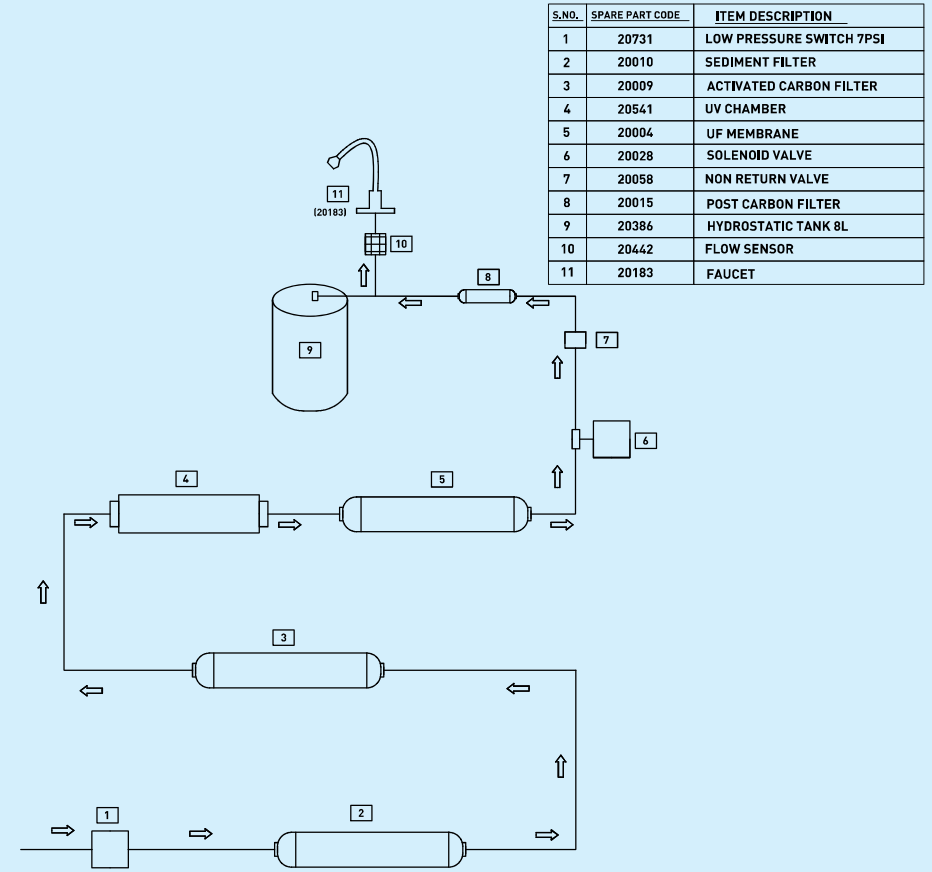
| S.NO. | SPARE PART CODE | ITEM DESCRIPTION |
|---|---|---|
| 1 | 20731 | LOW PRESSURE SWITCH 7PSI |
| 2 | 20010 | SEDIMENT FILTER |
| 3 | 20009 | ACTIVATED CARBON FILTER |
| 4 | 20541 | UV CHAMBER |
| 5 | 20004 | UF MEMBRANE |
| 6 | 20028 | SOLENOID VALVE |
| 7 | 20058 | NON RETURN VALVE |
| 8 | 20015 | POST CARBON FILTER |
| 9 | 20386 | HYDROSTATIC TANK 8L |
| 10 | 20442 | FLOW SENSOR |
| 11 | 20183 | FAUCET |

11
(20183)
10
8
9
7
6
4
5
3
1
2